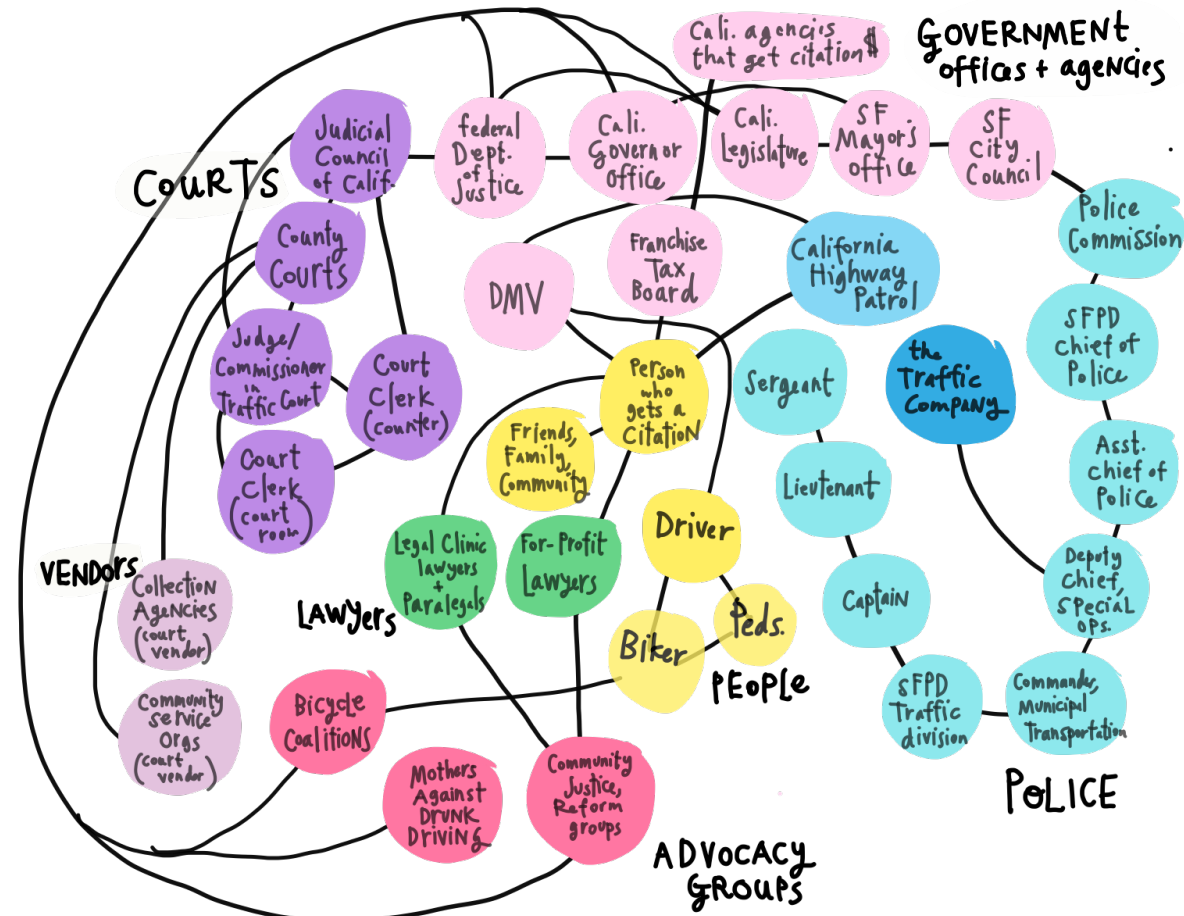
Cali. agencies that get citation $

GOVERNMENT offices + agencies

COURTS

Judicial Council of Calif.

federal Dept. of Justice

Cali. Governor office

Cali. Legislature

SF Mayor's office

SF City Council

County Courts

Franchise Tax Board

DMV

California Highway Patrol

Police Commission

Judge/ Commissioner in Traffic Court

Court Clerk (counter)

Person who gets a Citation

Sergeant

the Traffic Company

SFPD chief of Police

Court Clerk (court room)

Friends, Family, Community

Lieutenant

Asst. chief of Police

Driver

VENDORS

Collection Agencies (court vendor)

Legal Clinic lawyers + Paralegals

For-Profit Lawyers

Captain

Deputy Chief, Special Ops.

LAWyers

Biker

Peds.

PEOPLE

Community service orgs (court vendor)

Bicycle Coalitions

SFPD Traffic division

Commander, Municipal Transportation

Mothers Against Drunk Driving

Community Justice, Reform groups

POLICE

ADVOCACY GROUPS